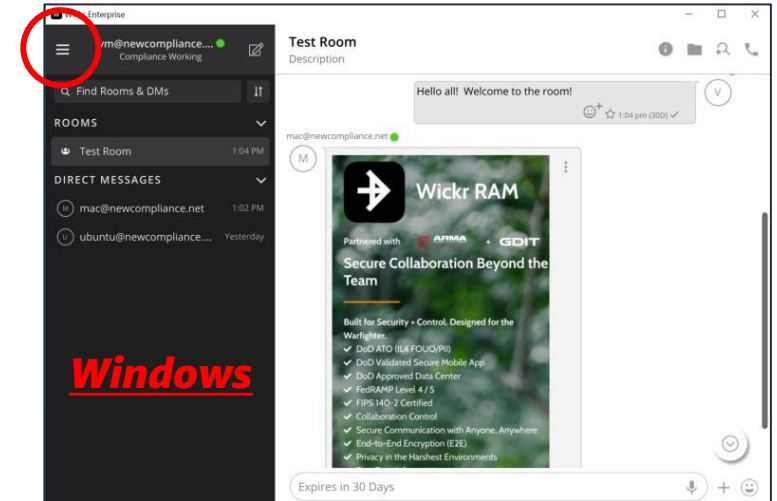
W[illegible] Enterprise

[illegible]vm@newcompliance....
Compliance Working

Find Rooms & DMs

ROOMS

Test Room 1:04 PM

DIRECT MESSAGES

M mac@newcompliance.net 1:02 PM

U ubuntu@newcompliance.... Yesterday

Windows

Test Room
Description

Hello all! Welcome to the room!
1:04 pm (300)

V

mac@newcompliance.net

M

Wickr RAM

Partnered with ARMA + GDIT

Secure Collaboration Beyond the Team

Built for Security + Control. Designed for the Warfighter.
DoD ATO (IL4 FOUO/PII)
DoD Validated Secure Mobile App
DoD Approved Data Center
FedRAMP Level 4 / 5
FIPS 140-2 Certified
Collaboration Control
Secure Communication with Anyone, Anywhere
End-to-End Encryption (E2E)
Privacy in the Harshest Environments

Expires in 30 Days